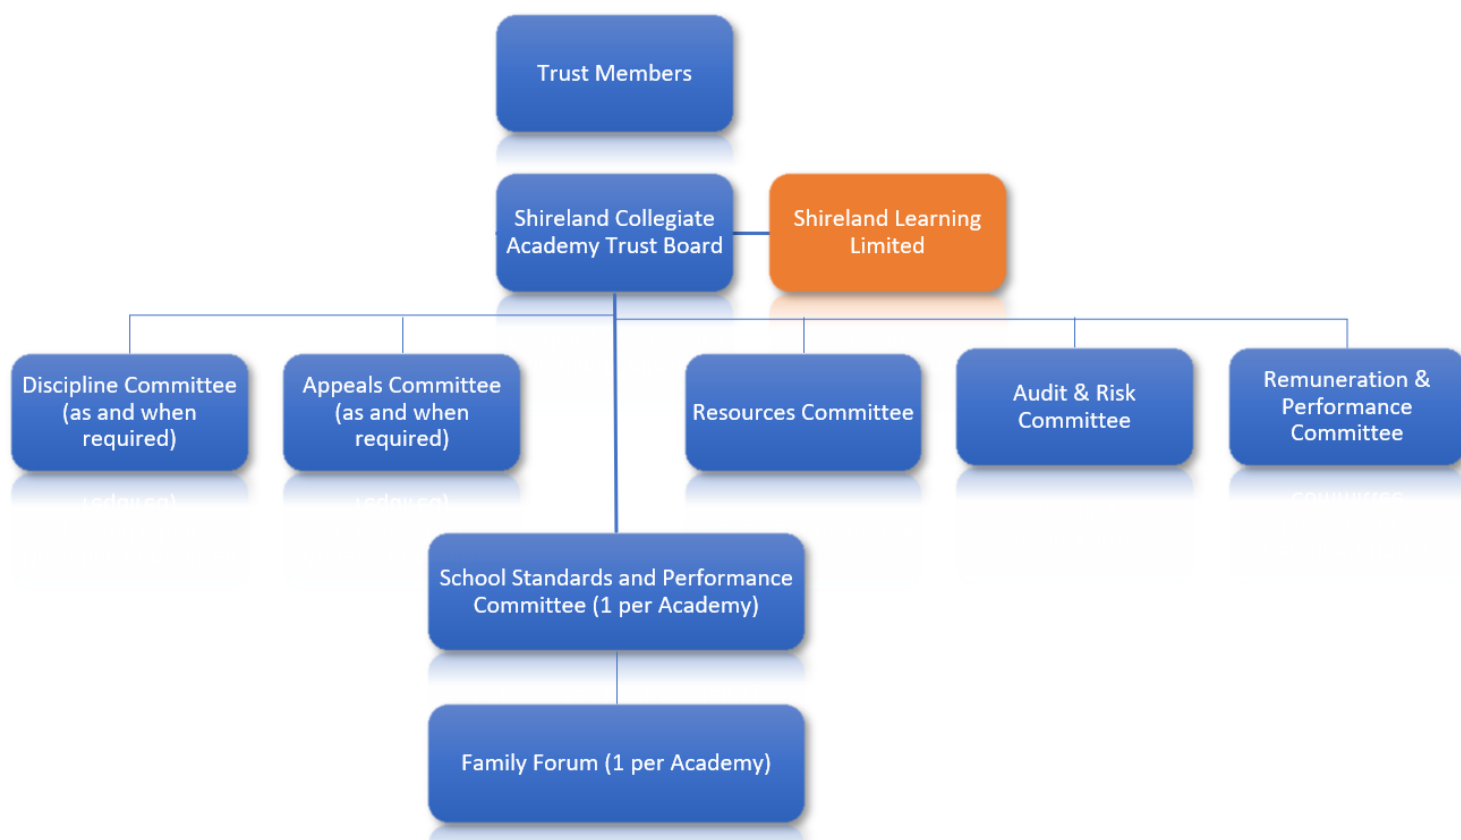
Trust Members

Shireland Collegiate Academy Trust Board

Shireland Learning Limited

Discipline Committee (as and when required)

Appeals Committee (as and when required)

Resources Committee

Audit & Risk Committee

Remuneration & Performance Committee

School Standards and Performance Committee (1 per Academy)

Family Forum (1 per Academy)